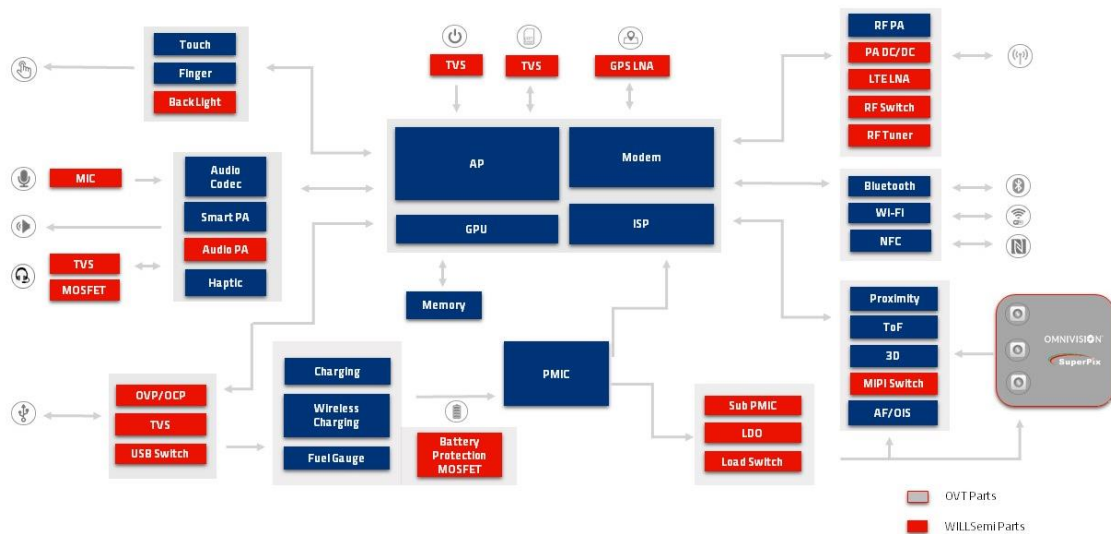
Touch
Finger
BackLight

TVS
TVS
GPS LNA

RF PA
PA DC/DC
LTE LNA
RF Switch
RF Tuner

AP
Modem
GPU
ISP

MIC
Audio Codec
Smart PA
Audio PA
TVS
MOSFET
Haptic

Bluetooth
WI-FI
NFC

Memory

Proximity
ToF
3D
MIPI Switch
AF/OIS

OMNIVISION
SuperPix

OVP/OCP
TVS
USB Switch

Charging
Wireless Charging
Fuel Gauge

Battery Protection MOSFET

PMIC

Sub PMIC
LDO
Load Switch

OVT Parts
WILLSemi Parts